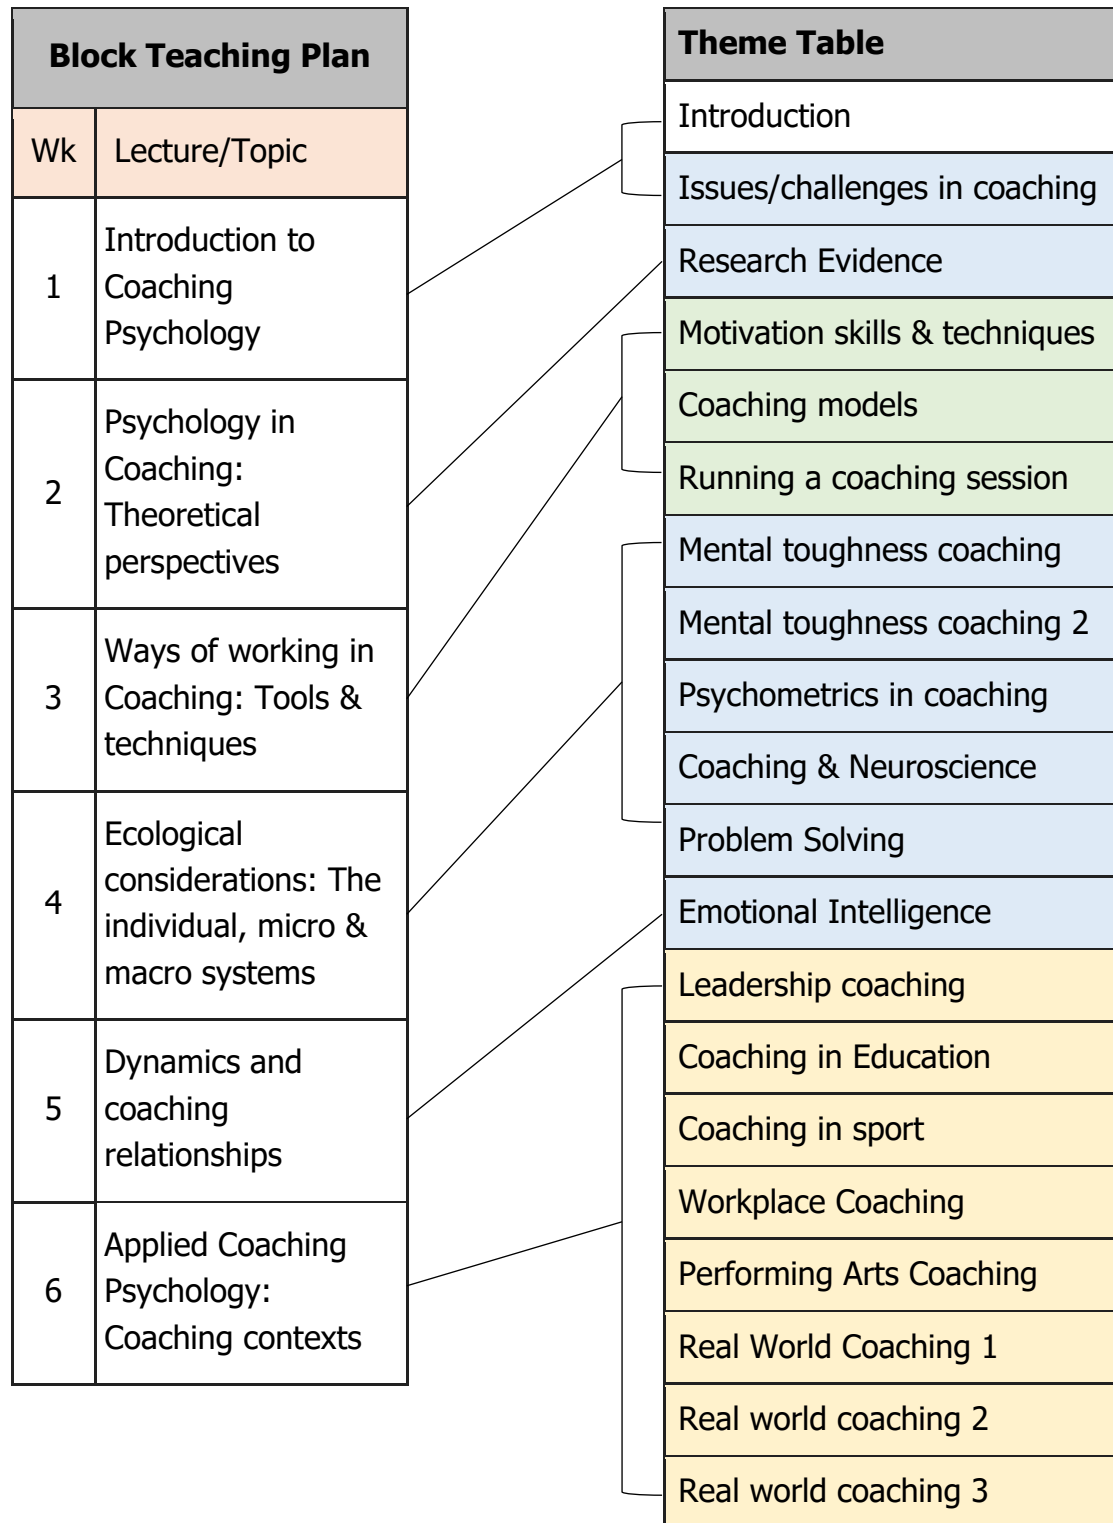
| Block Teaching Plan | |
|---|---|
| Wk | Lecture/Topic |
| 1 | Introduction to Coaching Psychology |
| 2 | Psychology in Coaching: Theoretical perspectives |
| 3 | Ways of working in Coaching: Tools & techniques |
| 4 | Ecological considerations: The individual, micro & macro systems |
| 5 | Dynamics and coaching relationships |
| 6 | Applied Coaching Psychology: Coaching contexts |

| Theme Table |
|---|
| Introduction |
| Issues/challenges in coaching |
| Research Evidence |
| Motivation skills & techniques |
| Coaching models |
| Running a coaching session |
| Mental toughness coaching |
| Mental toughness coaching 2 |
| Psychometrics in coaching |
| Coaching & Neuroscience |
| Problem Solving |
| Emotional Intelligence |
| Leadership coaching |
| Coaching in Education |
| Coaching in sport |
| Workplace Coaching |
| Performing Arts Coaching |
| Real World Coaching 1 |
| Real world coaching 2 |
| Real world coaching 3 |